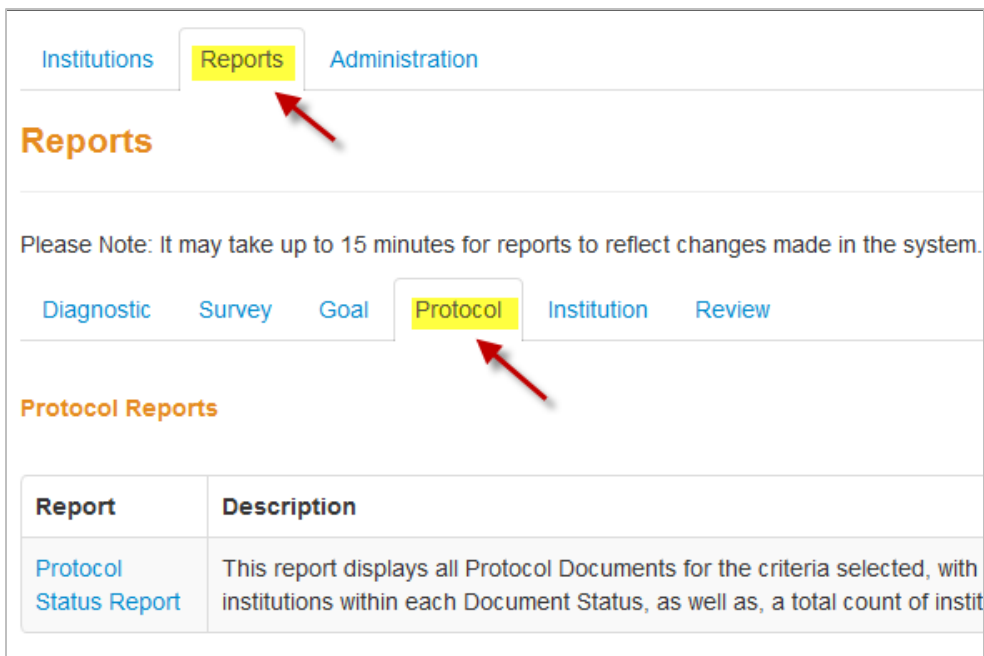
Institutions Reports Administration

Reports

Please Note: It may take up to 15 minutes for reports to reflect changes made in the system.

Diagnostic Survey Goal Protocol Institution Review

Protocol Reports

| Report | Description |
|---|---|
| Protocol Status Report | This report displays all Protocol Documents for the criteria selected, with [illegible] institutions within each Document Status, as well as, a total count of instit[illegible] |